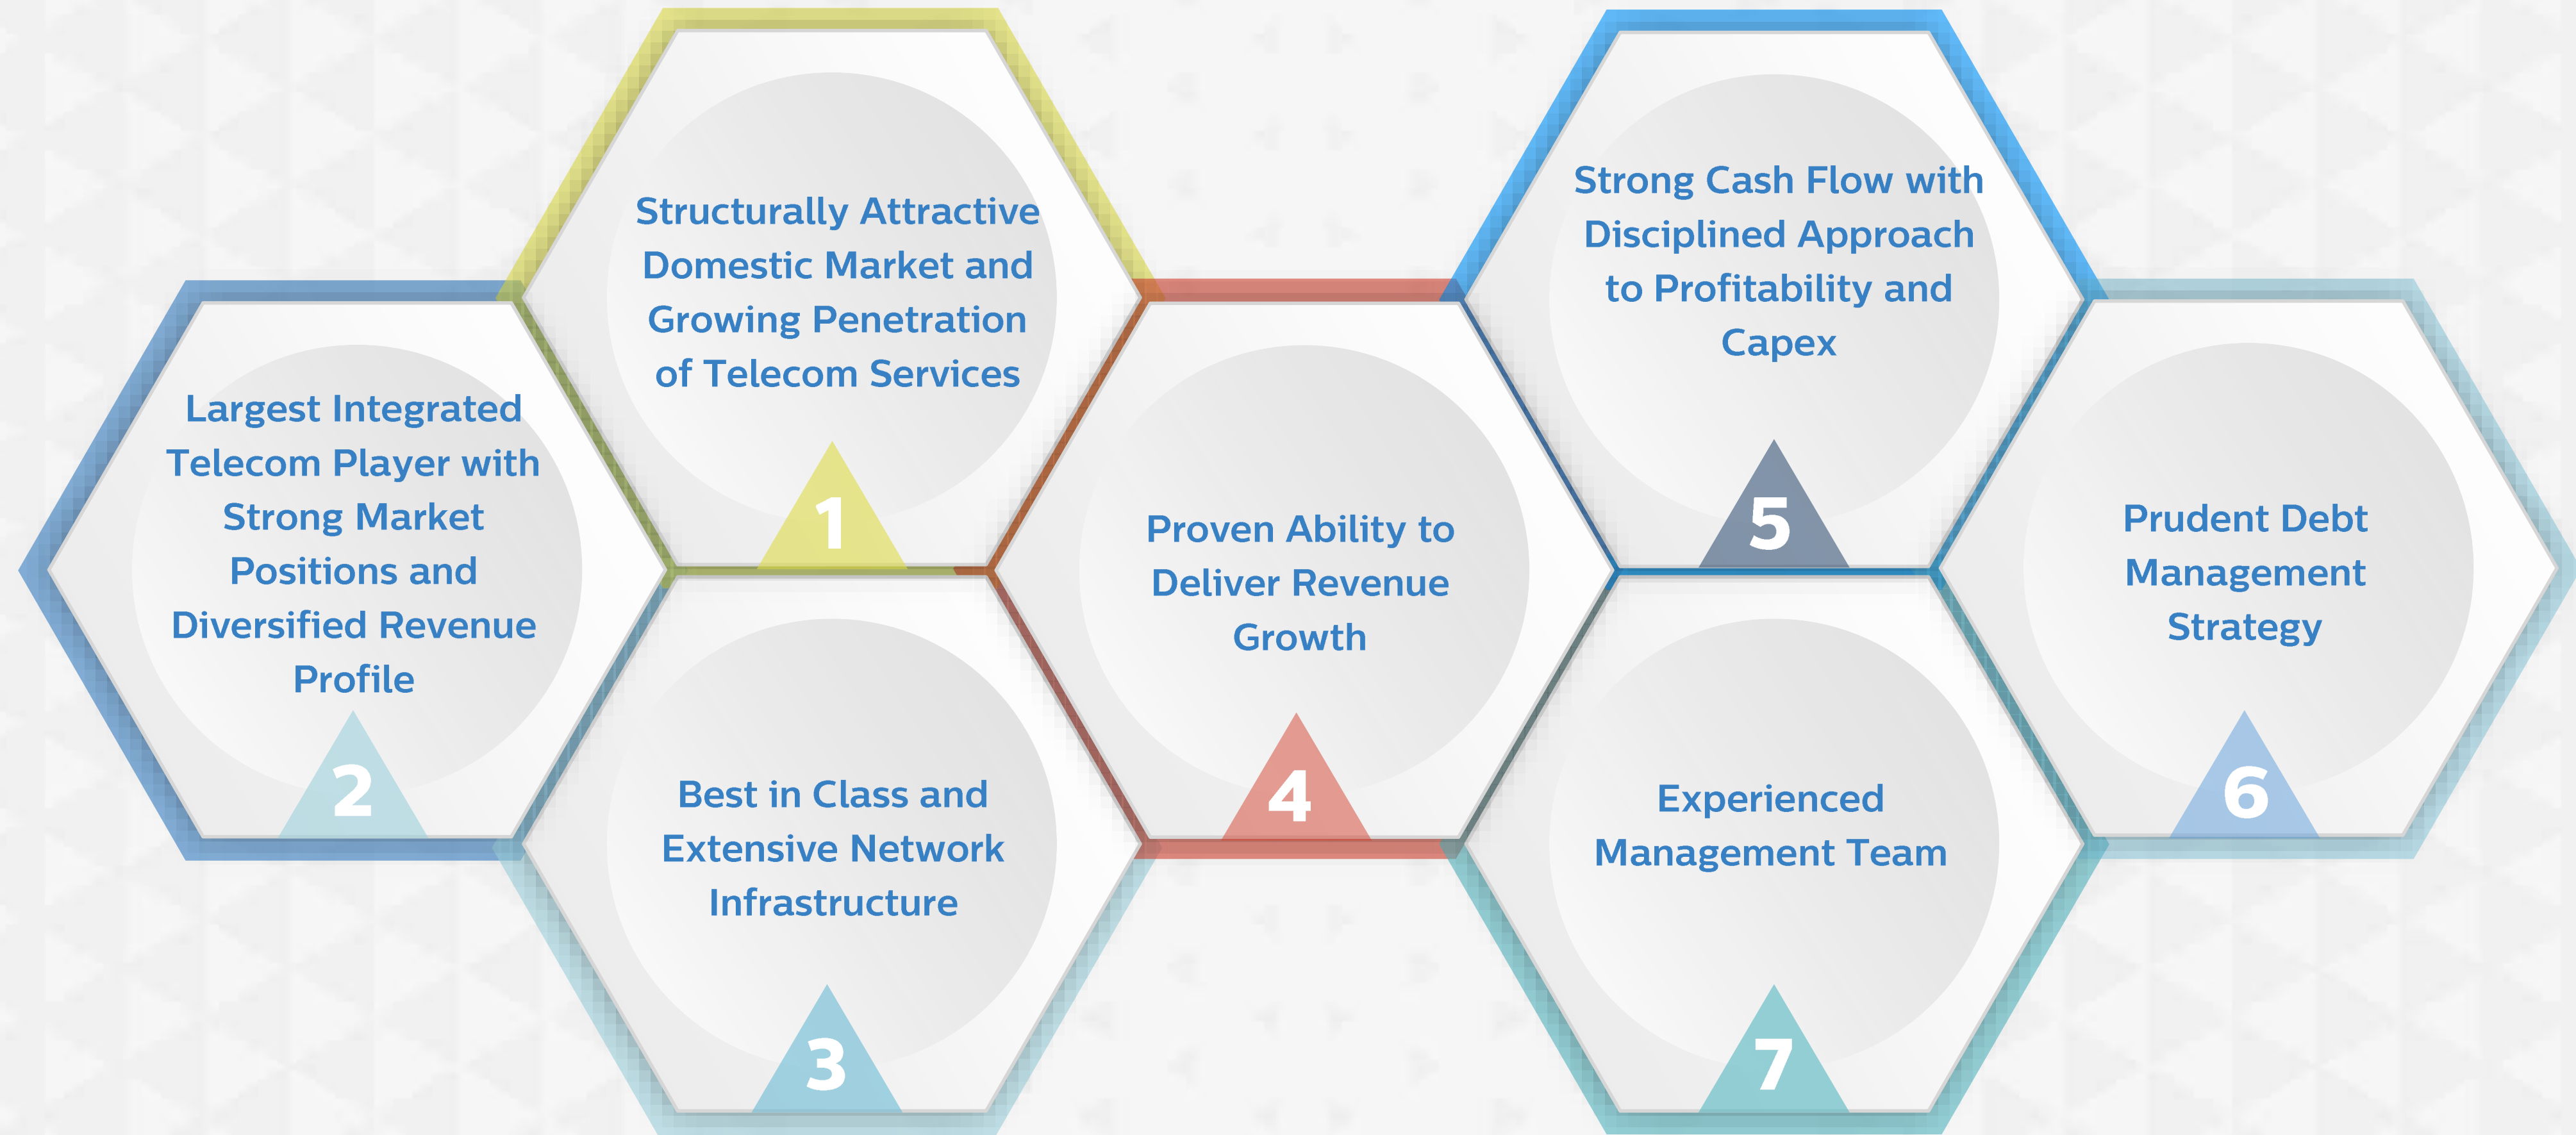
Structurally Attractive Domestic Market and Growing Penetration of Telecom Services

1

Largest Integrated Telecom Player with Strong Market Positions and Diversified Revenue Profile

2

Best in Class and Extensive Network Infrastructure

3

Proven Ability to Deliver Revenue Growth

4

Strong Cash Flow with Disciplined Approach to Profitability and Capex

5

Prudent Debt Management Strategy

6

Experienced Management Team

7